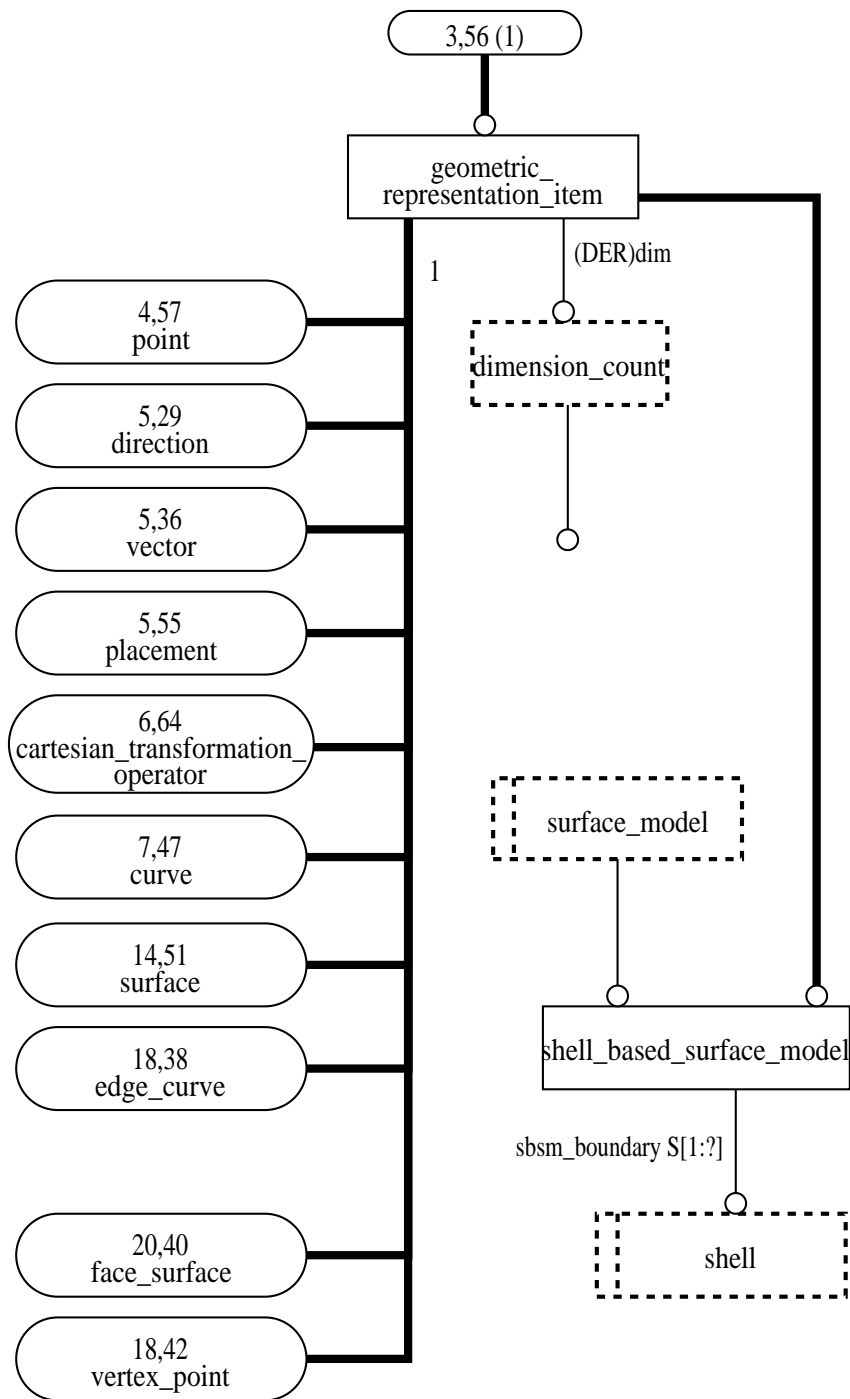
3,56 (1)

geometric_ representation_item

(DER)dim

1

dimension_count

4,57
point

5,29
direction

5,36
vector

5,55
placement

6,64
cartesian_transformation_ operator

surface_model

7,47
curve

14,51
surface

shell_based_surface_model

18,38
edge_curve

sbsm_boundary S[1:?]

20,40
face_surface

shell

18,42
vertex_point